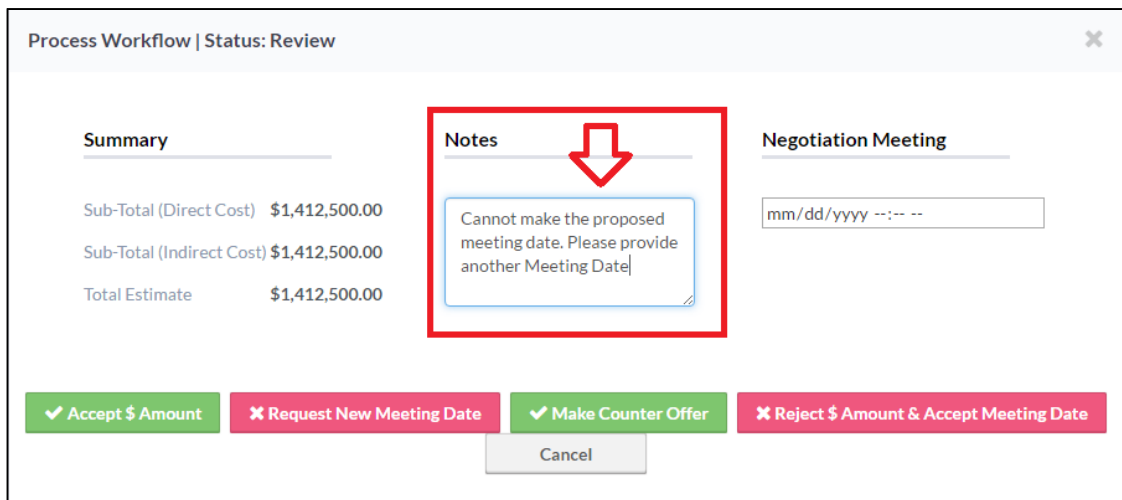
Process Workflow | Status: Review

×

Summary

Sub-Total (Direct Cost) $1,412,500.00

Sub-Total (Indirect Cost) $1,412,500.00

Total Estimate $1,412,500.00

Notes

Cannot make the proposed meeting date. Please provide another Meeting Date

Negotiation Meeting

mm/dd/yyyy --:-- --

✔ Accept $ Amount

✖ Request New Meeting Date

✔ Make Counter Offer

✖ Reject $ Amount & Accept Meeting Date

Cancel